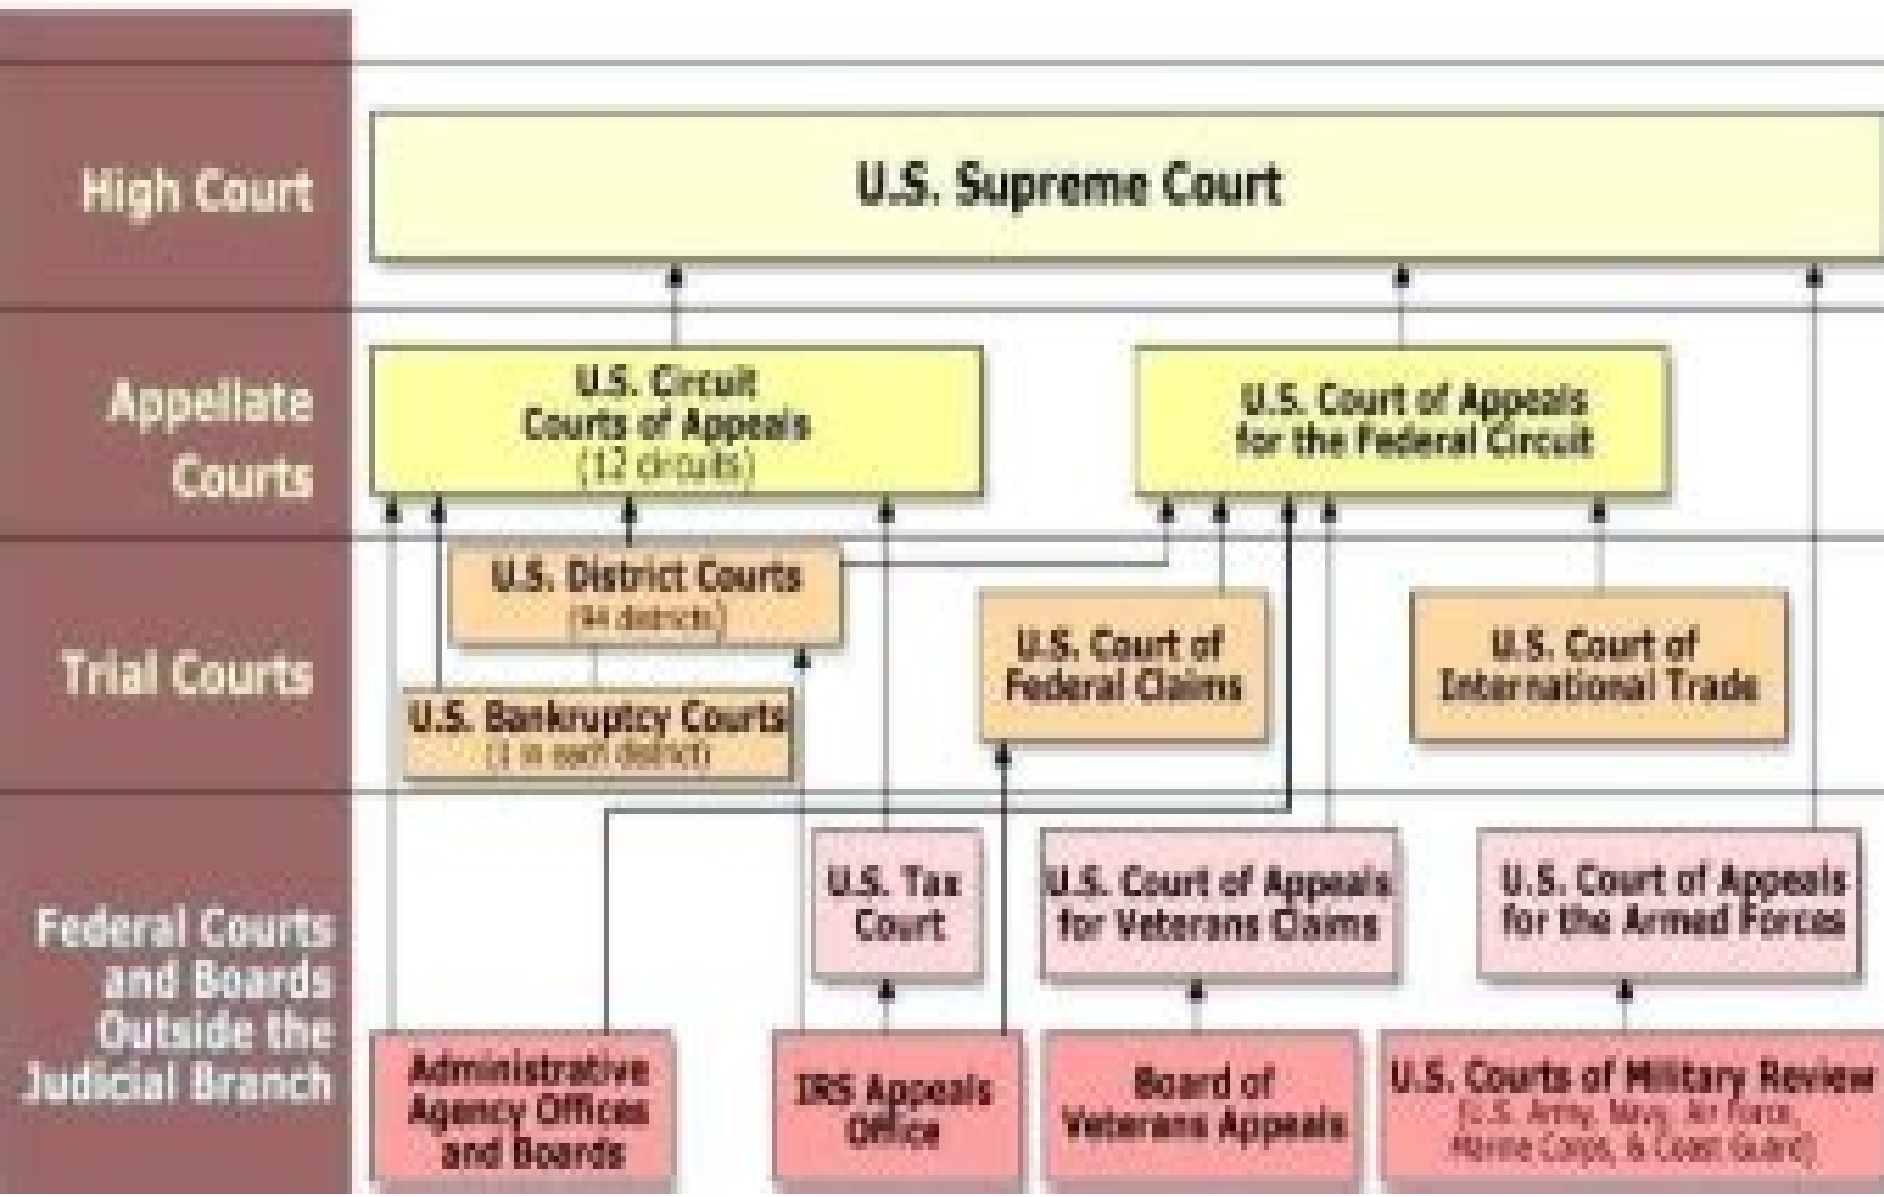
High Court

U.S. Supreme Court

Appellate Courts

U.S. Circuit Courts of Appeals (12 circuits)

U.S. Court of Appeals for the Federal Circuit

Trial Courts

U.S. District Courts (94 districts)

U.S. Bankruptcy Courts (1 in each district)

U.S. Court of Federal Claims

U.S. Court of International Trade

Federal Courts and Boards Outside the Judicial Branch

U.S. Tax Court

U.S. Court of Appeals for Veterans Claims

U.S. Court of Appeals for the Armed Forces

Administrative Agency Offices and Boards

IRS Appeals Office

Board of Veterans Appeals

U.S. Courts of Military Review (U.S. Army, Navy, Air Force, Marine Corps, & Coast Guard)